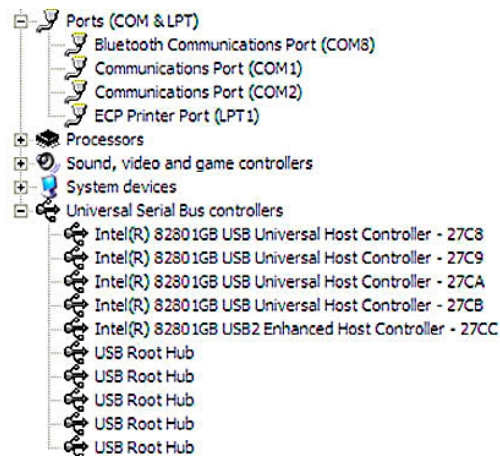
Ports (COM & LPT)
Bluetooth Communications Port (COM8)
Communications Port (COM1)
Communications Port (COM2)
ECP Printer Port (LPT1)
Processors
Sound, video and game controllers
System devices
Universal Serial Bus controllers
Intel(R) 82801GB USB Universal Host Controller - 27C8
Intel(R) 82801GB USB Universal Host Controller - 27C9
Intel(R) 82801GB USB Universal Host Controller - 27CA
Intel(R) 82801GB USB Universal Host Controller - 27CB
Intel(R) 82801GB USB2 Enhanced Host Controller - 27CC
USB Root Hub
USB Root Hub
USB Root Hub
USB Root Hub
USB Root Hub